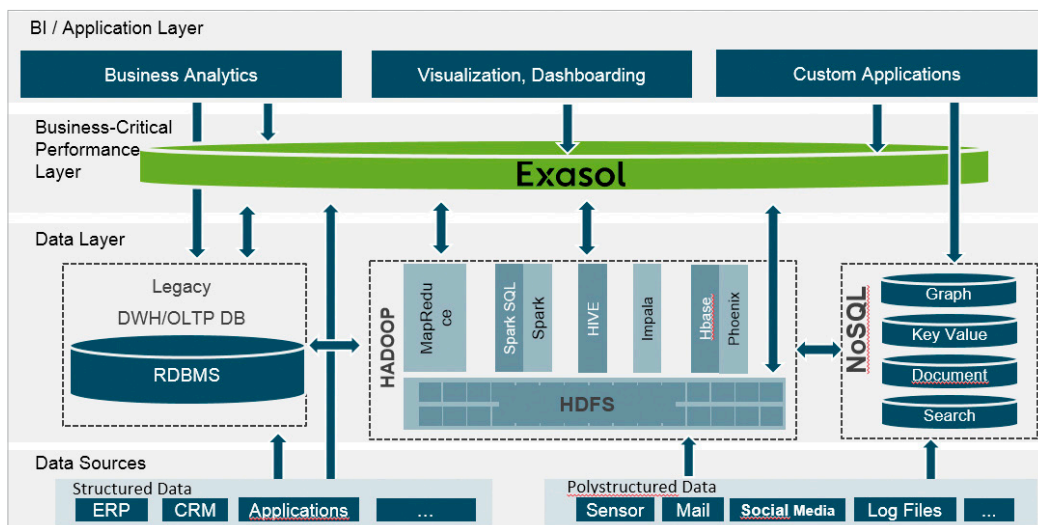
BI / Application Layer

Business Analytics

Visualization, Dashboarding

Custom Applications

Business-Critical Performance Layer

Exasol

Data Layer

Legacy

DWH/OLTP DB

RDBMS

HADOOP

MapReduce

Spark SQL

Spark

HIVE

Impala

Hbase

Phoenix

HDFS

NoSQL

Graph

Key Value

Document

Search

Data Sources

Structured Data

ERP

CRM

Applications

...

Polystructured Data

Sensor

Mail

Social Media

Log Files

...